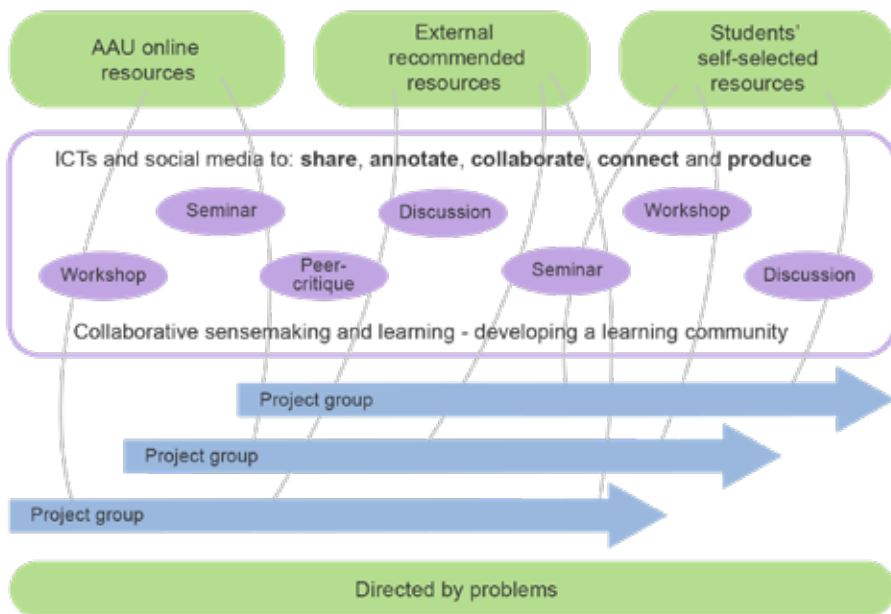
AAU online resources

External recommended resources

Students' self-selected resources

ICTs and social media to: **share**, **annotate**, **collaborate**, **connect** and **produce**

Seminar

Discussion

Workshop

Workshop

Peer-critique

Seminar

Discussion

Collaborative sensemaking and learning - developing a learning community

Project group

Project group

Project group

Directed by problems